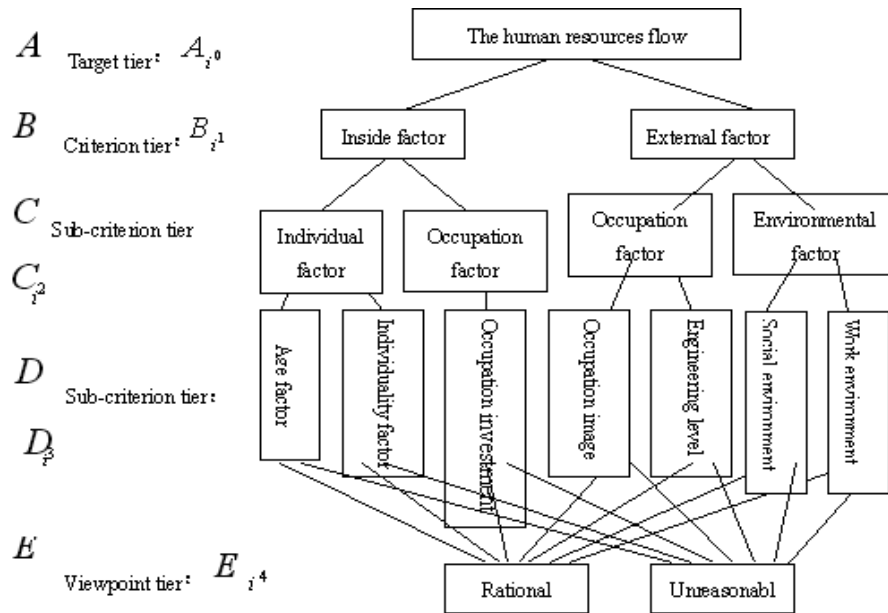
$A$ Target tier: $A_{i^0}$

$B$ Criterion tier: $B_{i^1}$

$C$ Sub-criterion tier

$C_{i^2}$

$D$ Sub-criterion tier:

$D_{i^3}$

$E$ Viewpoint tier: $E_{i^4}$

The human resources flow

Inside factor

External factor

Individual factor

Occupation factor

Occupation factor

Environmental factor

Age factor

Individuality factor

Occupation investment

Occupation image

Engineering level

Social environment

Work environment

Rational

Unreasonabl